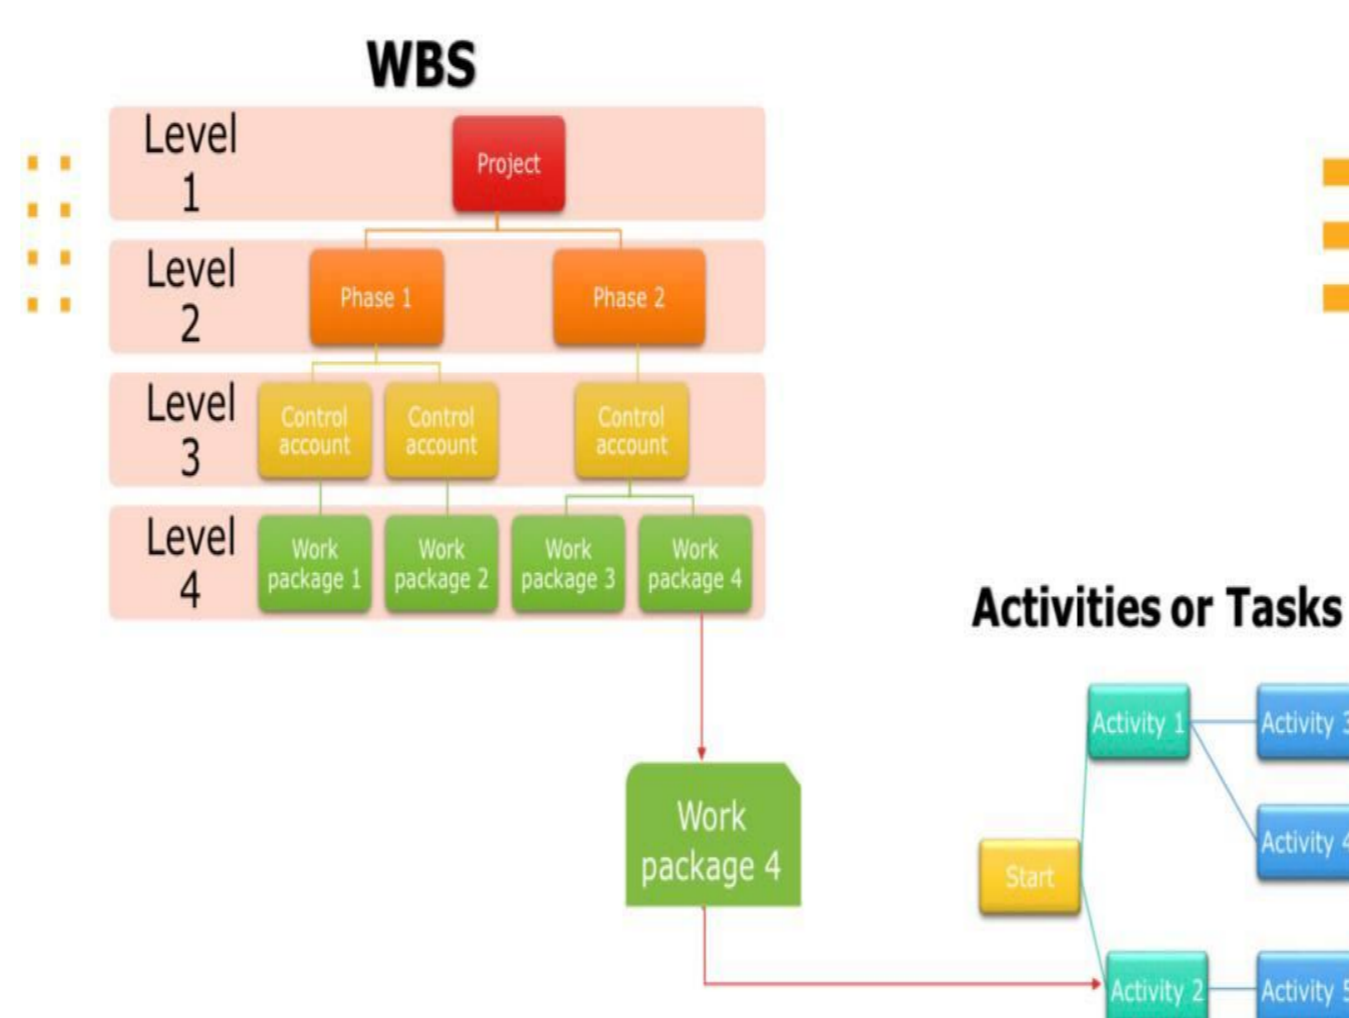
WBS

Level 1
Project

Level 2
Phase 1
Phase 2

Level 3
Control account
Control account
Control account

Level 4
Work package 1
Work package 2
Work package 3
Work package 4

Work package 4

Activities or Tasks

Start
Activity 1
Activity 2
Activity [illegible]
Activity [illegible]
Activity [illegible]